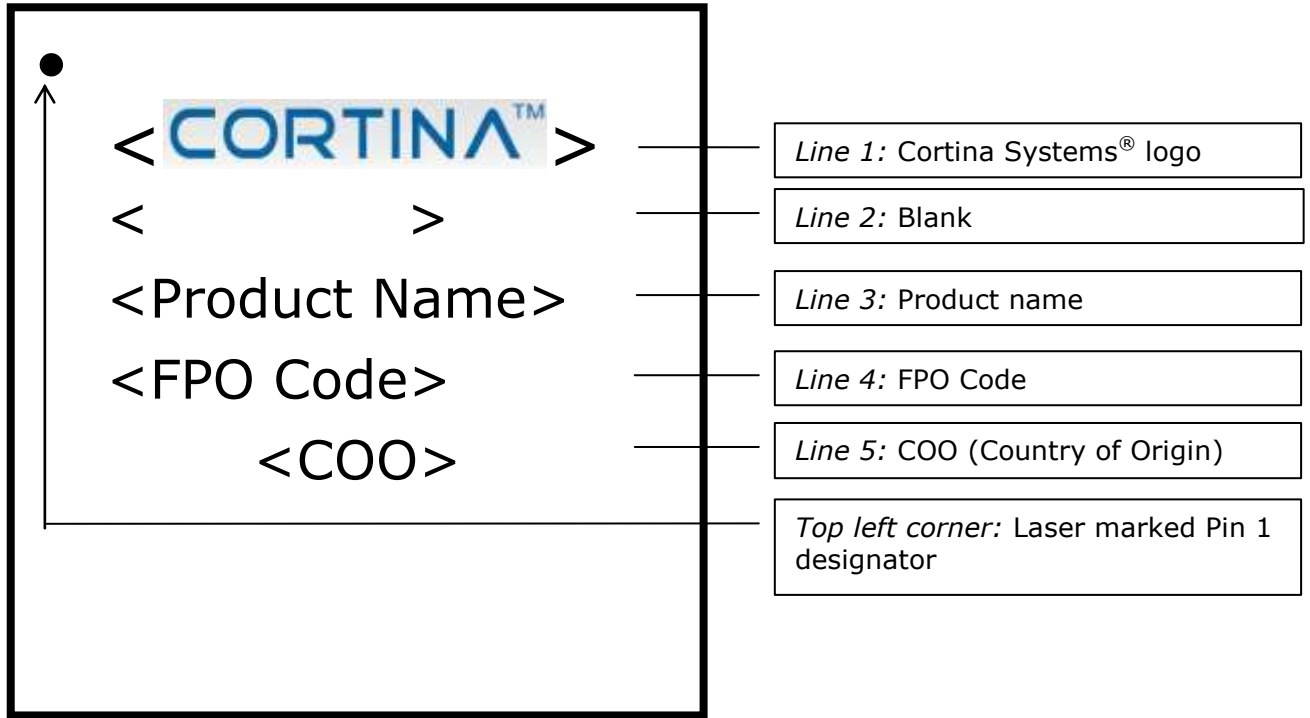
<CORTINA™>

<          >

<Product Name>

<FPO Code>

<COO>

Line 1: Cortina Systems® logo

Line 2: Blank

Line 3: Product name

Line 4: FPO Code

Line 5: COO (Country of Origin)

Top left corner: Laser marked Pin 1 designator